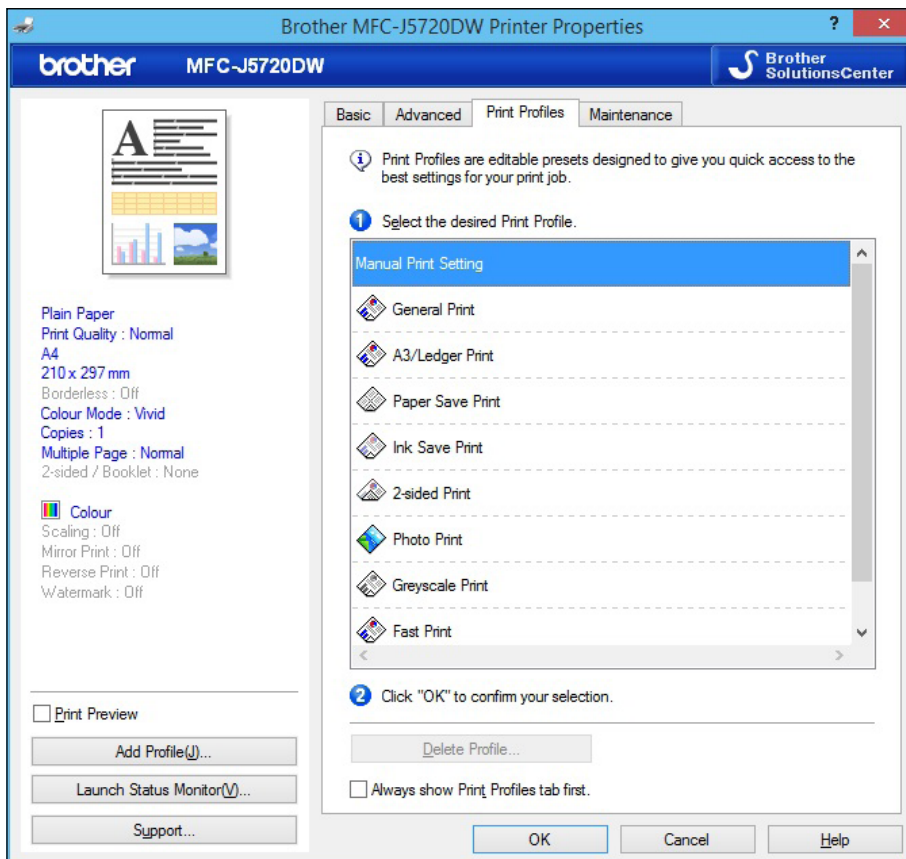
Brother MFC-J5720DW Printer Properties

?

brother MFC-J5720DW

Brother SolutionsCenter

Basic | Advanced | Print Profiles | Maintenance

Print Profiles are editable presets designed to give you quick access to the best settings for your print job.

1 Select the desired Print Profile.

Manual Print Setting

General Print

A3/Ledger Print

Paper Save Print

Ink Save Print

2-sided Print

Photo Print

Greyscale Print

Fast Print

2 Click "OK" to confirm your selection.

Delete Profile...

Always show Print Profiles tab first.

Plain Paper
Print Quality : Normal
A4
210 x 297 mm
Borderless : Off
Colour Mode : Vivid
Copies : 1
Multiple Page : Normal
2-sided / Booklet : None

Colour
Scaling : Off
Mirror Print : Off
Reverse Print : Off
Watermark : Off

Print Preview

Add Profile(J)...

Launch Status Monitor(V)...

Support...

OK

Cancel

Help